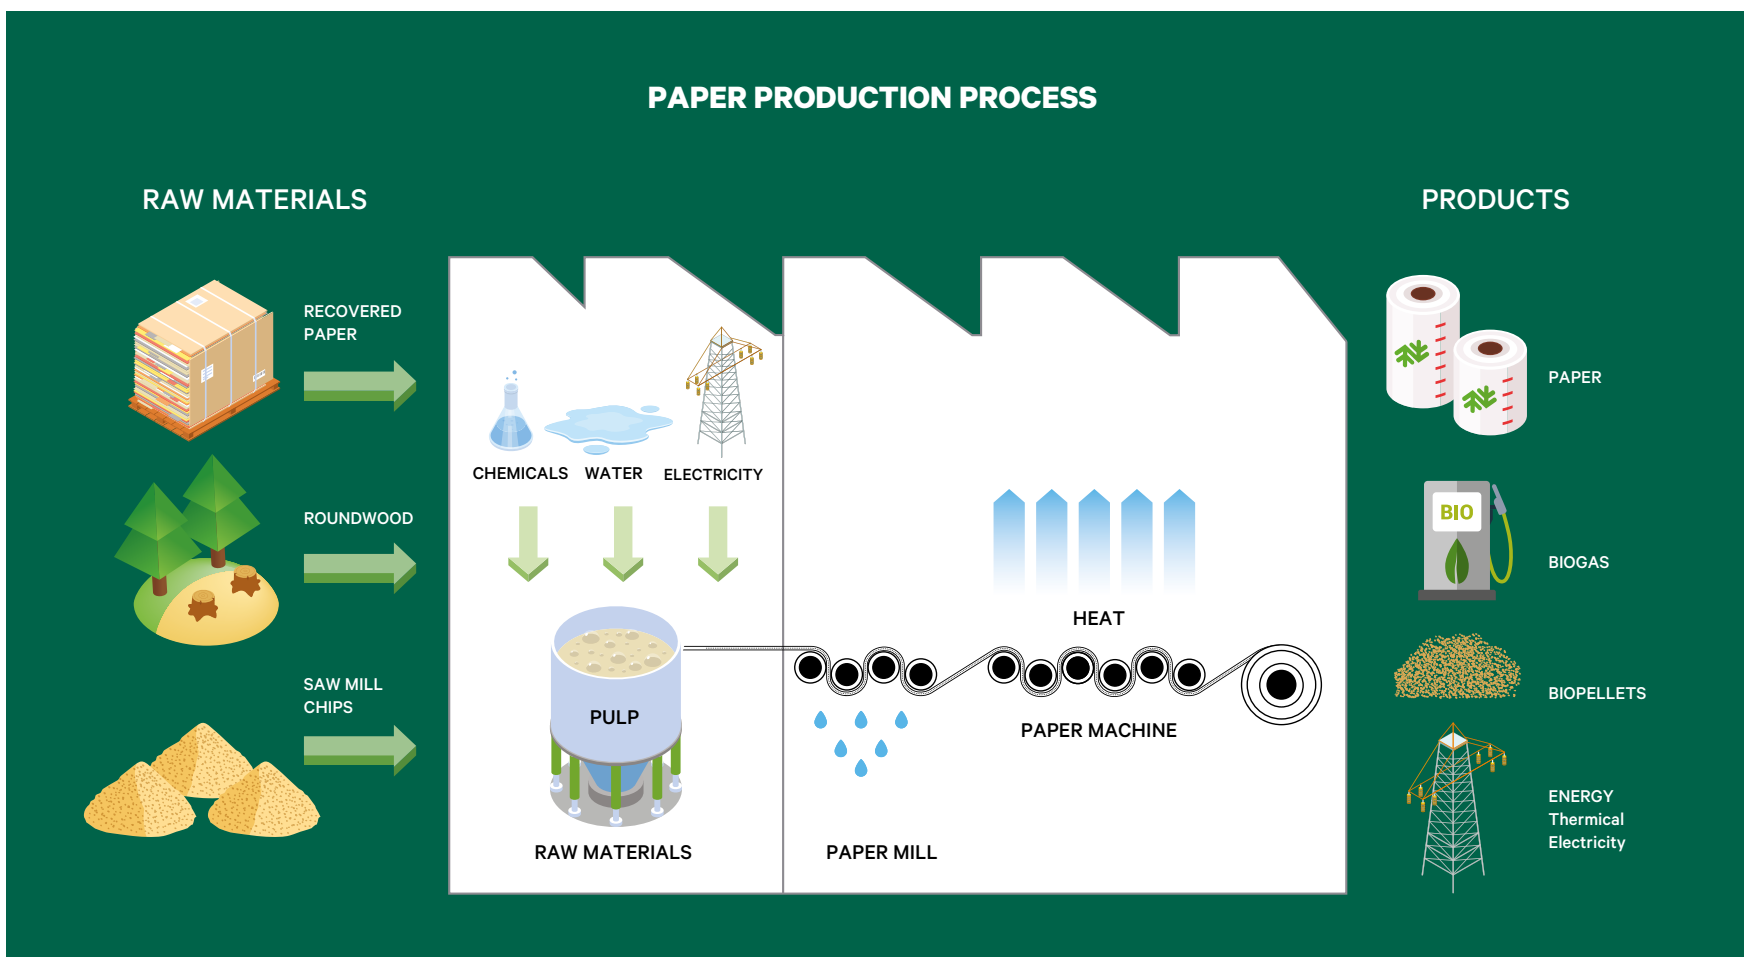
PAPER PRODUCTION PROCESS

RAW MATERIALS

RECOVERED PAPER

ROUNDWOOD

SAW MILL CHIPS

CHEMICALS

WATER

ELECTRICITY

PULP

RAW MATERIALS

HEAT

PAPER MACHINE

PAPER MILL

PRODUCTS

PAPER

BIO

BIOGAS

BIOPELLETS

ENERGY
Thermical
Electricity